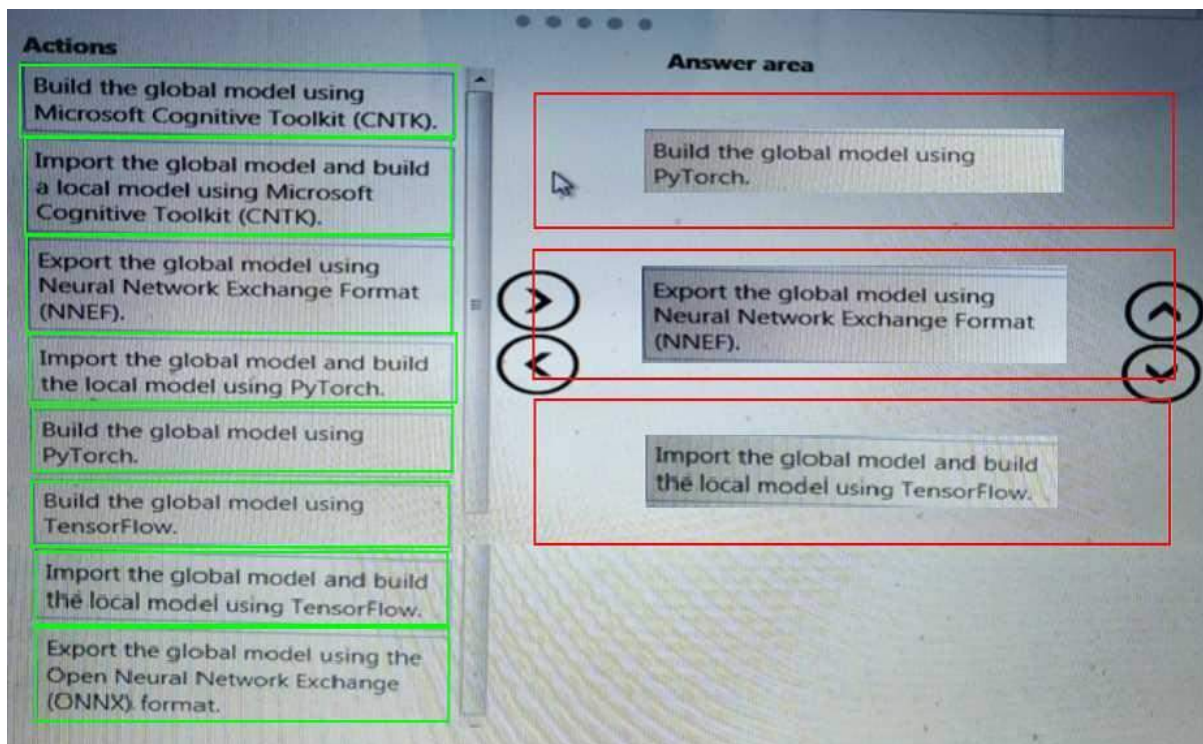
Actions

Build the global model using Microsoft Cognitive Toolkit (CNTK).

Import the global model and build a local model using Microsoft Cognitive Toolkit (CNTK).

Export the global model using Neural Network Exchange Format (NNEF).

Import the global model and build the local model using PyTorch.

Build the global model using PyTorch.

Build the global model using TensorFlow.

Import the global model and build the local model using TensorFlow.

Export the global model using the Open Neural Network Exchange (ONNX) format.

Answer area

Build the global model using PyTorch.

Export the global model using Neural Network Exchange Format (NNEF).

Import the global model and build the local model using TensorFlow.